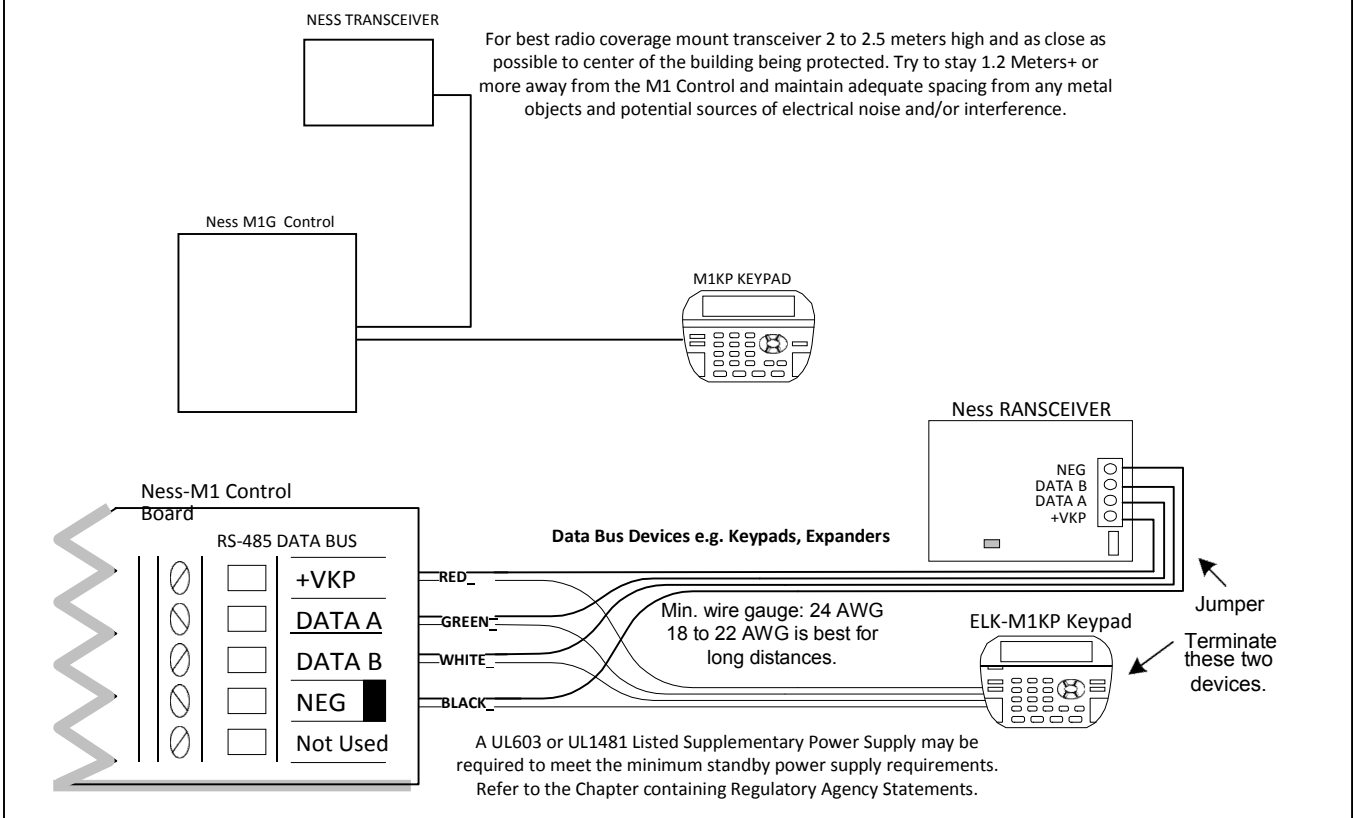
NESS TRANSCEIVER

For best radio coverage mount transceiver 2 to 2.5 meters high and as close as possible to center of the building being protected. Try to stay 1.2 Meters+ or more away from the M1 Control and maintain adequate spacing from any metal objects and potential sources of electrical noise and/or interference.

Ness M1G Control

M1KP KEYPAD

Ness RANSCEIVER

NEG
DATA B
DATA A
+VKP

Ness-M1 Control Board

RS-485 DATA BUS

Data Bus Devices e.g. Keypads, Expanders

+VKP
DATA A
DATA B
NEG
Not Used

RED
GREEN
WHITE
BLACK

Min. wire gauge: 24 AWG
18 to 22 AWG is best for long distances.

Jumper

ELK-M1KP Keypad

Terminate these two devices.

A UL603 or UL1481 Listed Supplementary Power Supply may be required to meet the minimum standby power supply requirements. Refer to the Chapter containing Regulatory Agency Statements.